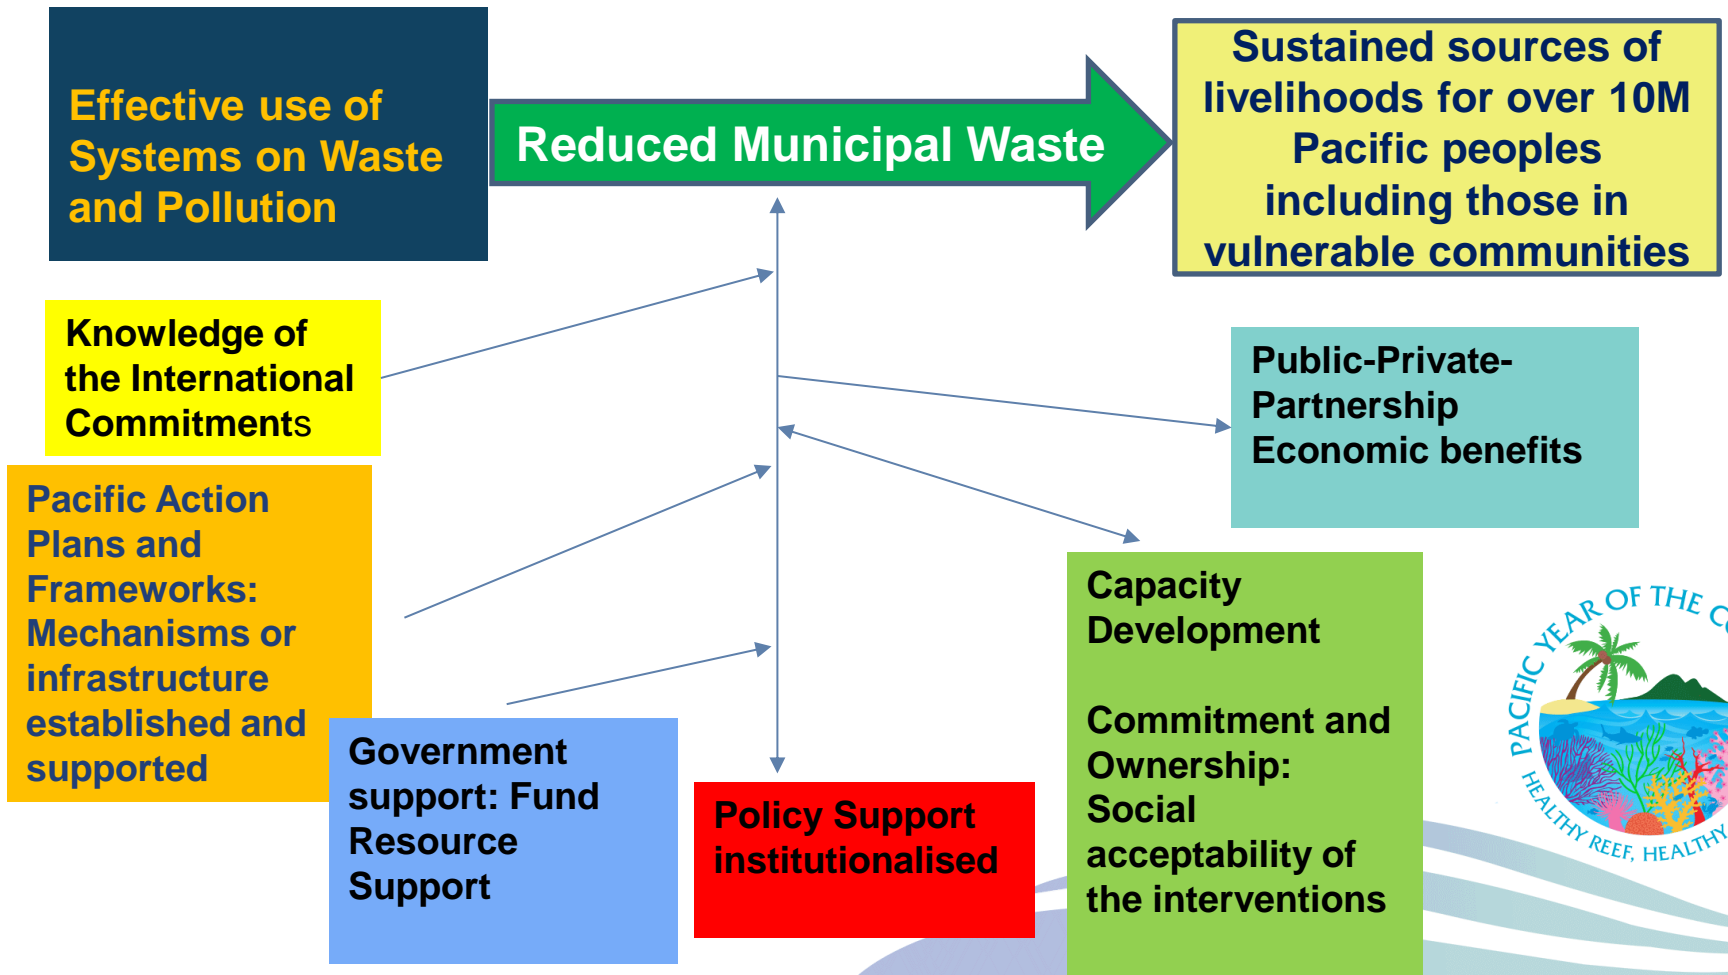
Effective use of Systems on Waste and Pollution

Reduced Municipal Waste

Sustained sources of livelihoods for over 10M Pacific peoples including those in vulnerable communities

Knowledge of the International Commitments

Public-Private-Partnership Economic benefits

Pacific Action Plans and Frameworks: Mechanisms or infrastructure established and supported

Capacity Development

Commitment and Ownership: Social acceptability of the interventions

Government support: Fund Resource Support

Policy Support institutionalised

PACIFIC YEAR OF THE C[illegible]
HEALTHY REEF, HEALTHY